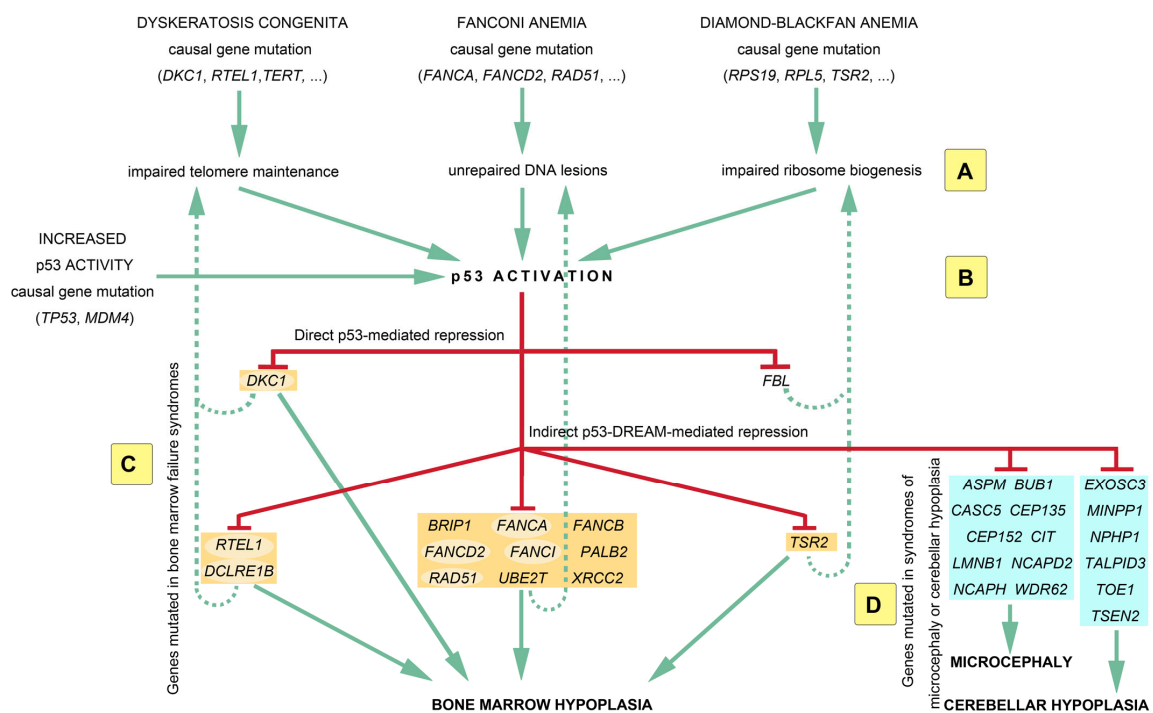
DYSKERATOSIS CONGENITA
causal gene mutation
(*DKC1*, *RTEL1*, *TERT*, ...)

FANCONI ANEMIA
causal gene mutation
(*FANCA*, *FANCD2*, *RAD51*, ...)

DIAMOND-BLACKFAN ANEMIA
causal gene mutation
(*RPS19*, *RPL5*, *TSR2*, ...)

impaired telomere maintenance

unrepaired DNA lesions

impaired ribosome biogenesis

A

INCREASED
p53 ACTIVITY
causal gene mutation
(*TP53*, *MDM4*)

p53 ACTIVATION

B

Direct p53-mediated repression

*DKC1*

*FBL*

Genes mutated in bone marrow failure syndromes

C

Indirect p53-DREAM-mediated repression

*RTEL1*
*DCLRE1B*

*BRIP1* *FANCA* *FANCB*
*FANCD2* *FANCI* *PALB2*
*RAD51* *UBE2T* *XRCC2*

*TSR2*

Genes mutated in syndromes of microcephaly or cerebellar hypoplasia

D

*ASPM* *BUB1*
*CASC5* *CEP135*
*CEP152* *CIT*
*LMNB1* *NCAPD2*
*NCAPH* *WDR62*

*EXOSC3*
*MINPP1*
*NPHP1*
*TALPID3*
*TOE1*
*TSEN2*

MICROCEPHALY

CEREBELLAR HYPOPLASIA

BONE MARROW HYPOPLASIA